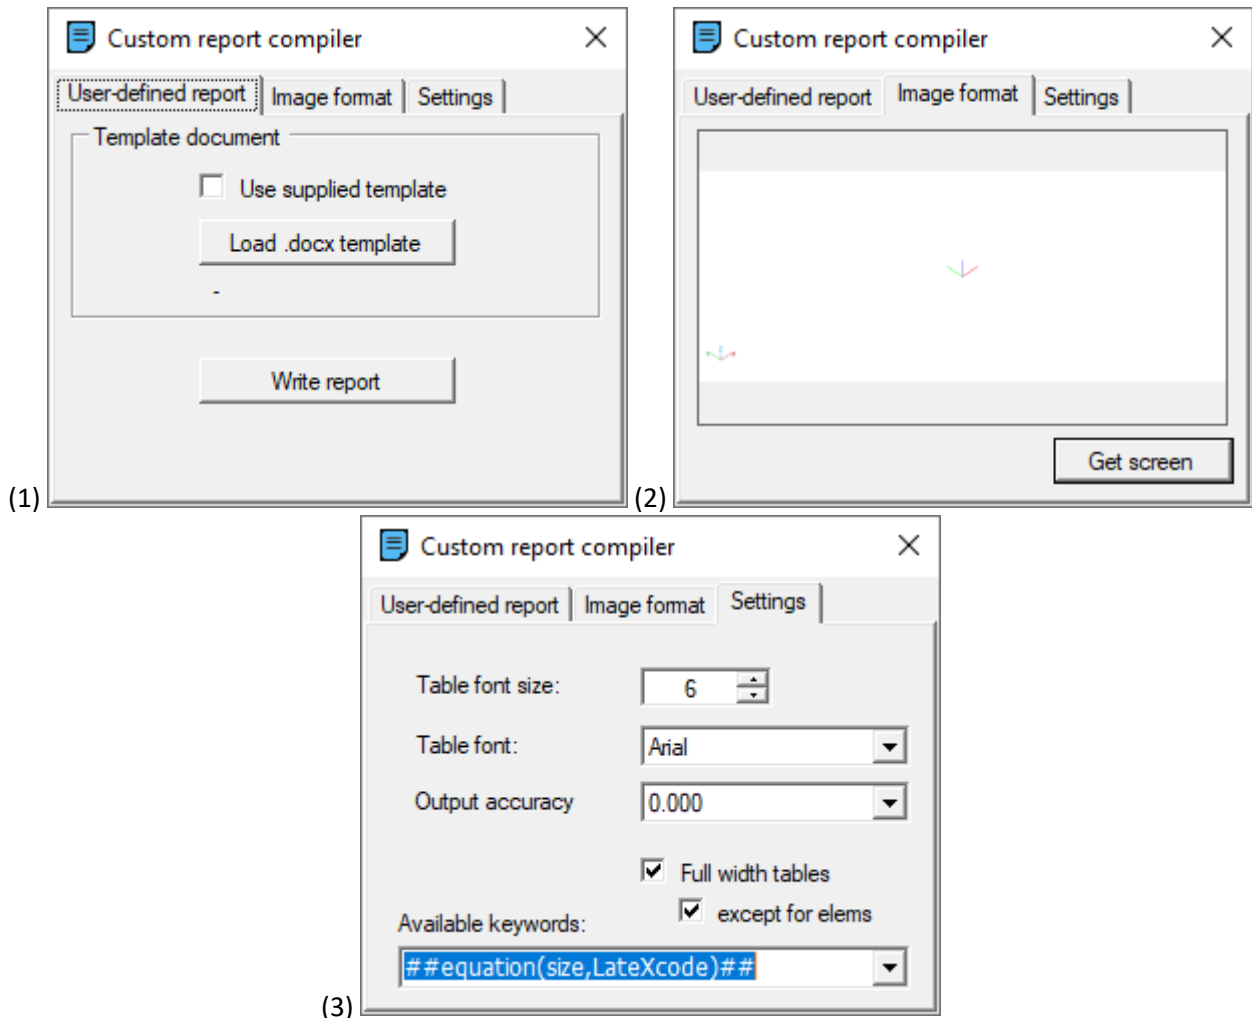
Custom report compiler

User-defined report | Image format | Settings

Template document

Use supplied template

Load .docx template

-

Write report

(1)

Custom report compiler

User-defined report | Image format | Settings

Get screen

(2)

Custom report compiler

User-defined report | Image format | Settings

Table font size: 6

Table font: Arial

Output accuracy 0.000

Full width tables

except for elems

Available keywords:

##equation(size,LateXcode)##

(3)